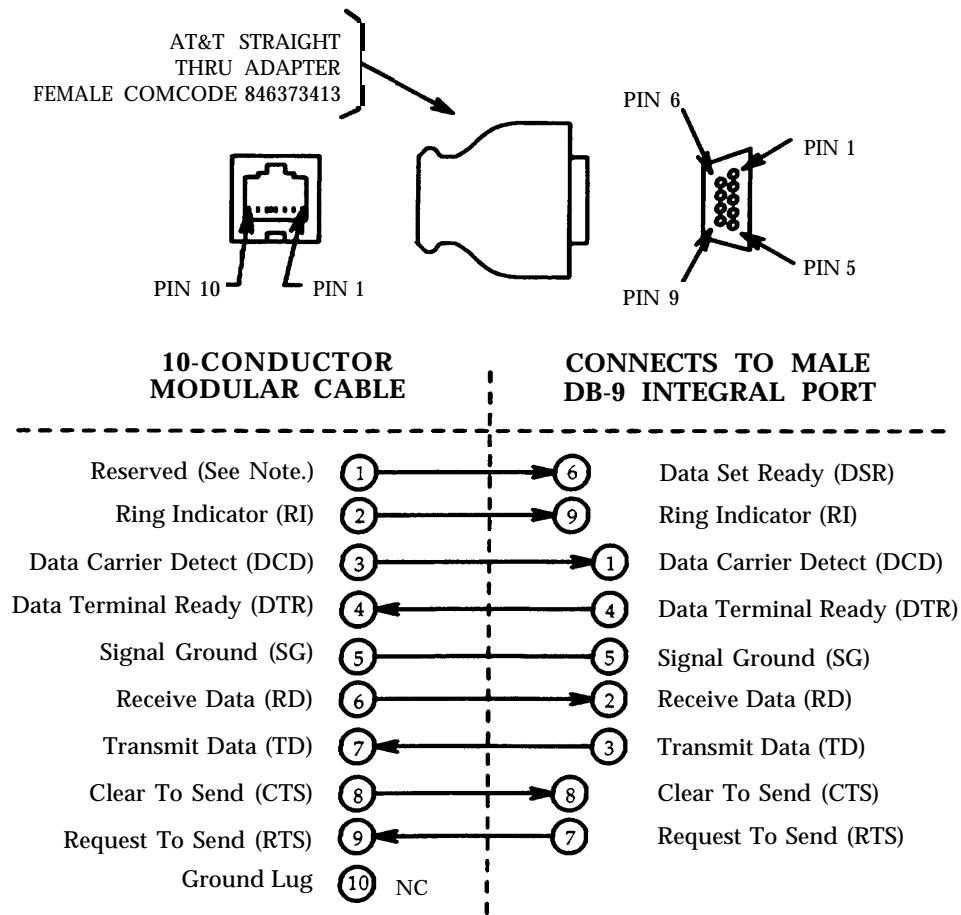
AT&T STRAIGHT THRU ADAPTER FEMALE COMCODE 846373413

PIN 6
PIN 1
PIN 5
PIN 9
PIN 10
PIN 1

10-CONDUCTOR MODULAR CABLE

CONNECTS TO MALE DB-9 INTEGRAL PORT

Reserved (See Note.) 1 6 Data Set Ready (DSR)
Ring Indicator (RI) 2 9 Ring Indicator (RI)
Data Carrier Detect (DCD) 3 1 Data Carrier Detect (DCD)
Data Terminal Ready (DTR) 4 4 Data Terminal Ready (DTR)
Signal Ground (SG) 5 5 Signal Ground (SG)
Receive Data (RD) 6 2 Receive Data (RD)
Transmit Data (TD) 7 3 Transmit Data (TD)
Clear To Send (CTS) 8 8 Clear To Send (CTS)
Request To Send (RTS) 9 7 Request To Send (RTS)
Ground Lug 10 NC